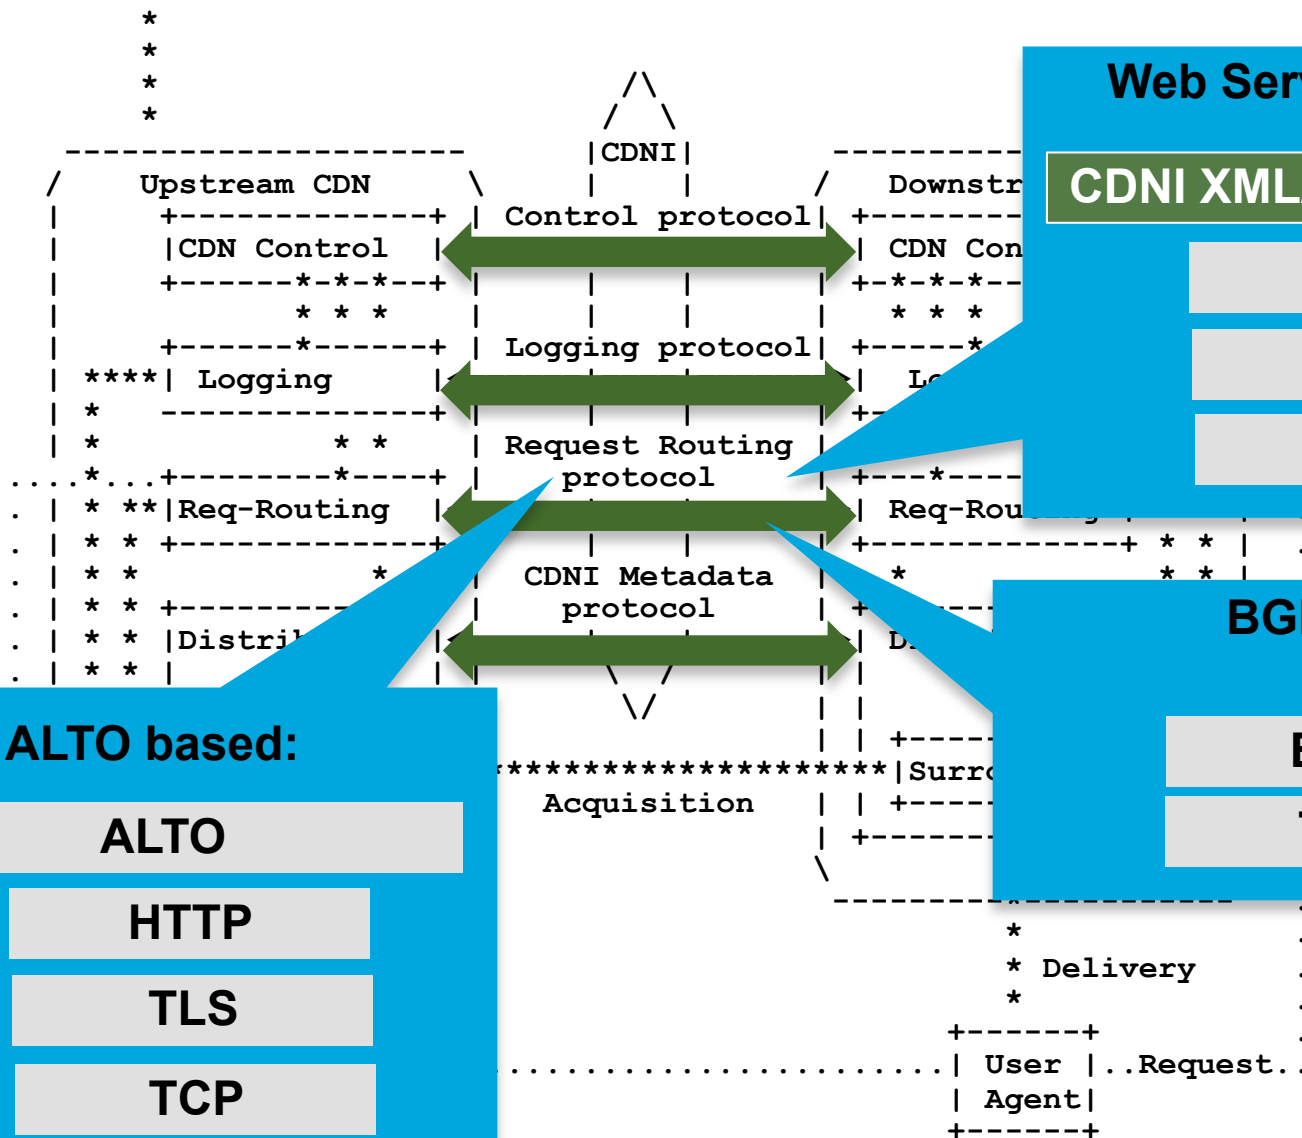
Upstream CDN

CDN Control

Logging

Req-Routing

Distri

CDNI

Control protocol

Logging protocol

Request Routing protocol

CDNI Metadata protocol

Acquisition

Downstr

CDN Con

Lo

Req-Rou

D

Surro

Delivery

User Agent

..Request..

Web Ser

CDNI XML

BG

ALTO based:

ALTO

HTTP

TLS

TCP